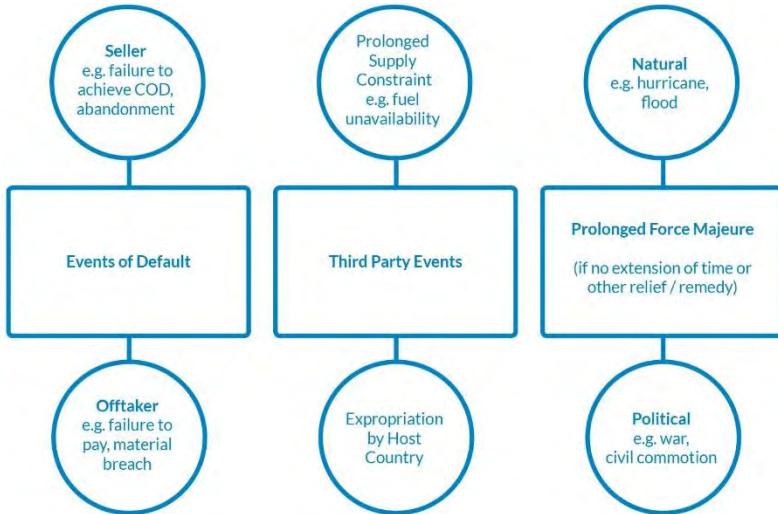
Seller
e.g. failure to achieve COD, abandonment

Events of Default

Offtaker
e.g. failure to pay, material breach

Prolonged Supply Constraint
e.g. fuel unavailability

Third Party Events

Expropriation by Host Country

Natural
e.g. hurricane, flood

Prolonged Force Majeure

(if no extension of time or other relief / remedy)

Political
e.g. war, civil commotion